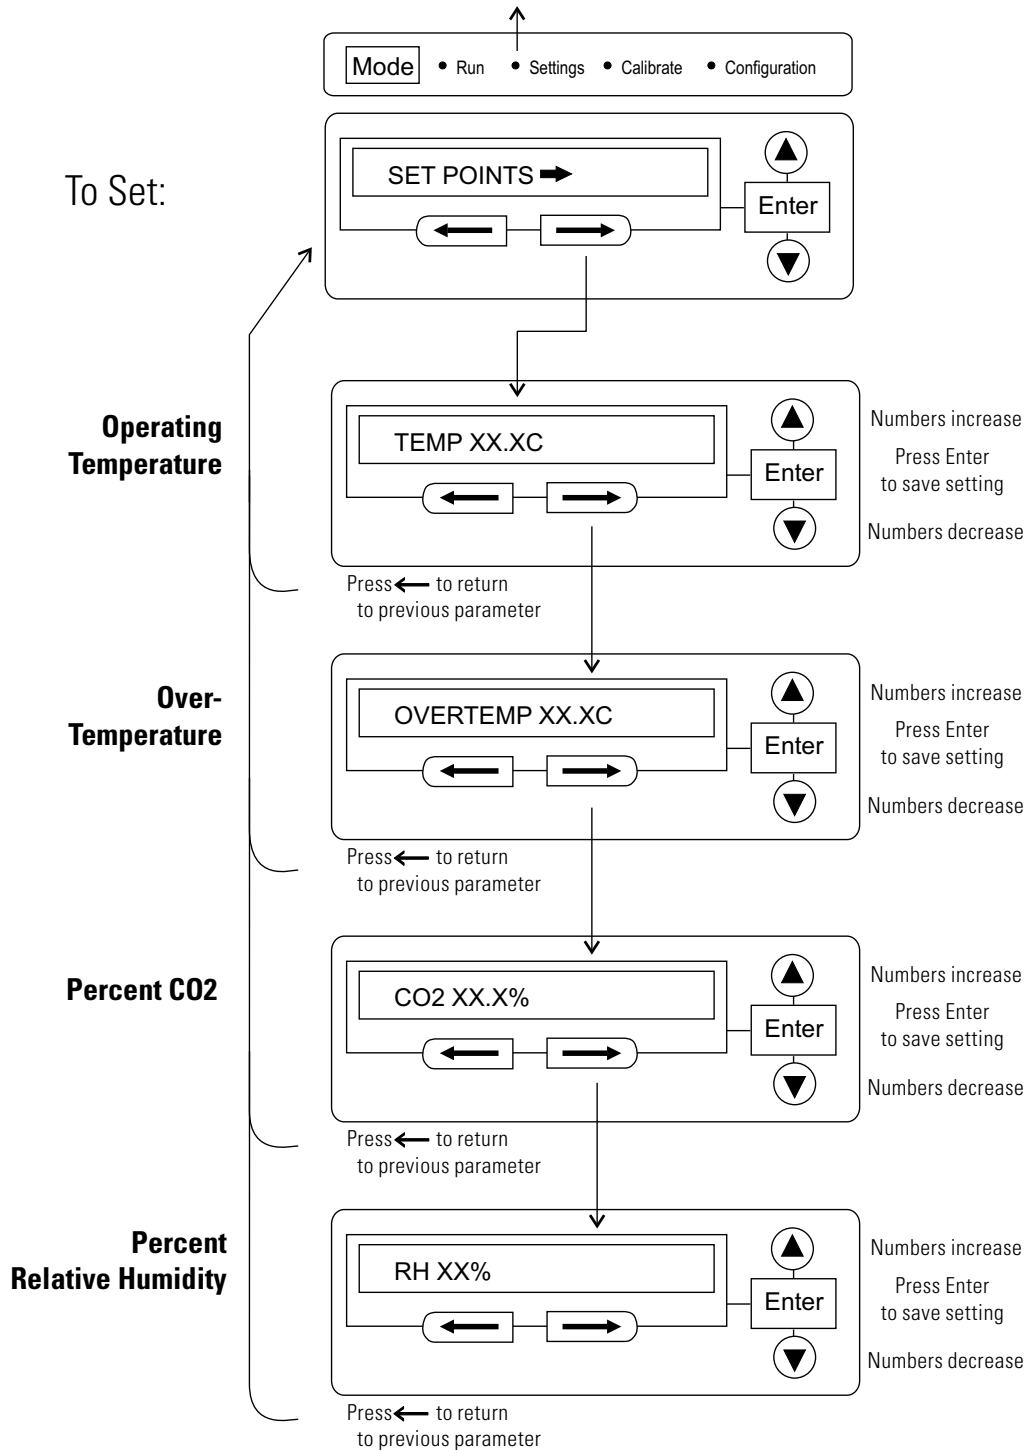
Mode • Run • Settings • Calibrate • Configuration

To Set:

SET POINTS ➡

Enter

Operating Temperature

TEMP XX.XC

Enter

Numbers increase

Press Enter to save setting

Numbers decrease

Press ⟵ to return to previous parameter

Over-Temperature

OVERTEMP XX.XC

Enter

Numbers increase

Press Enter to save setting

Numbers decrease

Press ⟵ to return to previous parameter

Percent CO2

CO2 XX.X%

Enter

Numbers increase

Press Enter to save setting

Numbers decrease

Press ⟵ to return to previous parameter

Percent Relative Humidity

RH XX%

Enter

Numbers increase

Press Enter to save setting

Numbers decrease

Press ⟵ to return to previous parameter